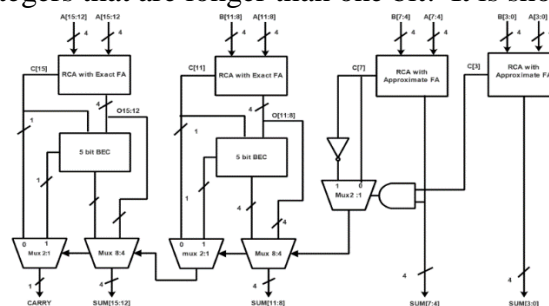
tegers that are longer than one bit. It is sho

A[15:12]
4
4
C[15]
RCA with Exact FA
4
O15:12
1
5 bit BEC
1
4
4
0 1
Mux 2:1
Mux 8:4
CARRY
SUM[15:12]

B[11:8]
A[11:8]
4
4
C[11]
RCA with Exact FA
4
O[11:8]
1
5 bit BEC
1
4
4
0 1
mux 2:1
Mux 8:4
SUM[11:8]

B[7:4]
A[7:4]
4
4
C[7]
RCA with Approximate FA
1 0
Mux2 :1
4
SUM[7:4]

C[3]
B[3:0]
A
4
RCA with Approximate FA
4
SUM[3:0]